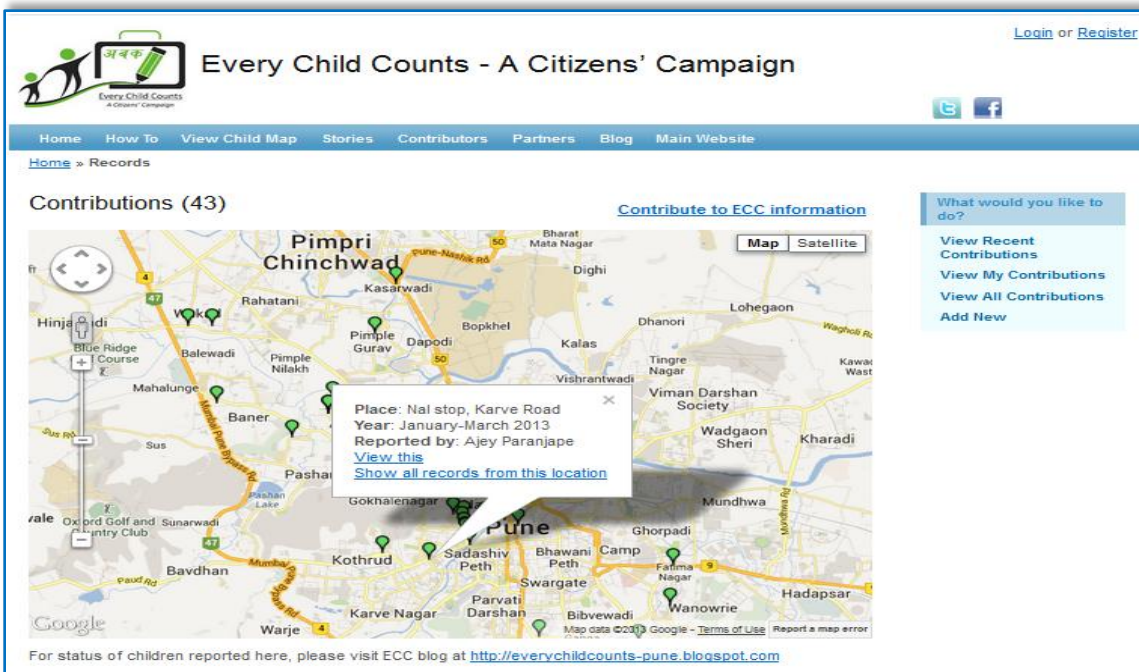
अबक
Every Child Counts
A Citizens' Campaign

Every Child Counts - A Citizens' Campaign

Login or Register

Home How To View Child Map Stories Contributors Partners Blog Main Website

Home » Records

Contributions (43)

Contribute to ECC information

Map Satellite

Pimpri Chinchwad
Bharat Mata Nagar
Pune-Nashik Rd
Dighi
Kasarwadi
Rahatani
Lohegaon
Hinjawadi
Wakad
Bopkhel
Dhanori
Wagholi Rd
Blue Ridge Golf Course
Balewadi
Pimple Gurav
Dapodi
Kalas
Pimple Nilakh
Tingre Nagar
Kawad West
Mahalunge
Vishrantwadi
Viman Darshan Society
Baner
Sus Rd
Sus
Wadgaon Sheri
Kharadi
Pashan
Pashan Lake
Gokhalenagar
Mundhwa
vale
Oxford Golf and Country Club
Sunarwadi
Pune
Ghorpadi
Kothrud
Sadashiv Peth
Bhawani Peth
Camp
Bavdhan
Mumbai
Paud Rd
Swargate
Fatima Nagar
Hadapsar
Parvati Darshan
Wanowrie
Karve Nagar
Bibvewadi
Warje
Google
Map data ©2013 Google - Terms of Use Report a map error

Place: Nal stop, Karve Road
Year: January-March 2013
Reported by: Ajey Paranjape
View this
Show all records from this location

What would you like to do?
View Recent Contributions
View My Contributions
View All Contributions
Add New

For status of children reported here, please visit ECC blog at http://everychildcounts-pune.blogspot.com